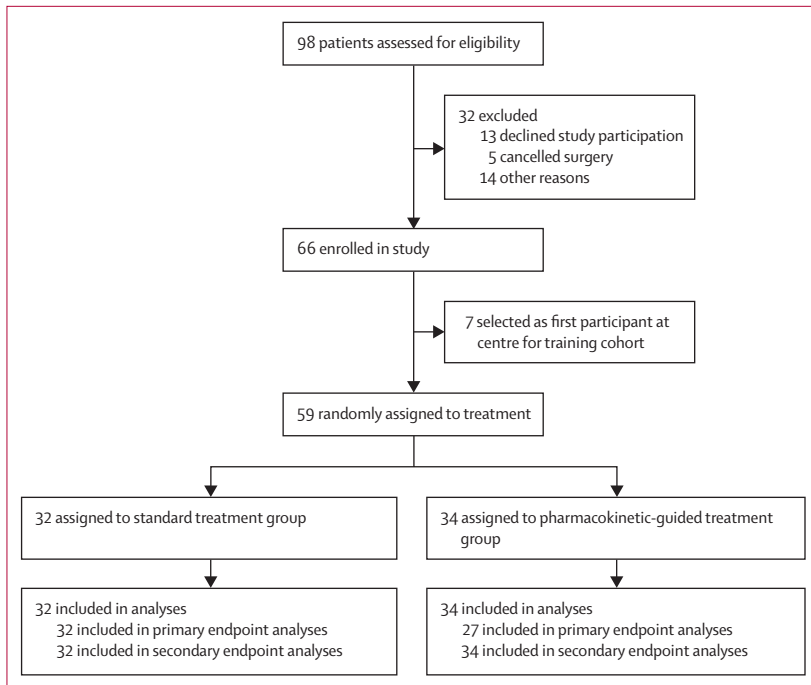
98 patients assessed for eligibility

32 excluded
13 declined study participation
5 cancelled surgery
14 other reasons

66 enrolled in study

7 selected as first participant at centre for training cohort

59 randomly assigned to treatment

32 assigned to standard treatment group

34 assigned to pharmacokinetic-guided treatment group

32 included in analyses
32 included in primary endpoint analyses
32 included in secondary endpoint analyses

34 included in analyses
27 included in primary endpoint analyses
34 included in secondary endpoint analyses